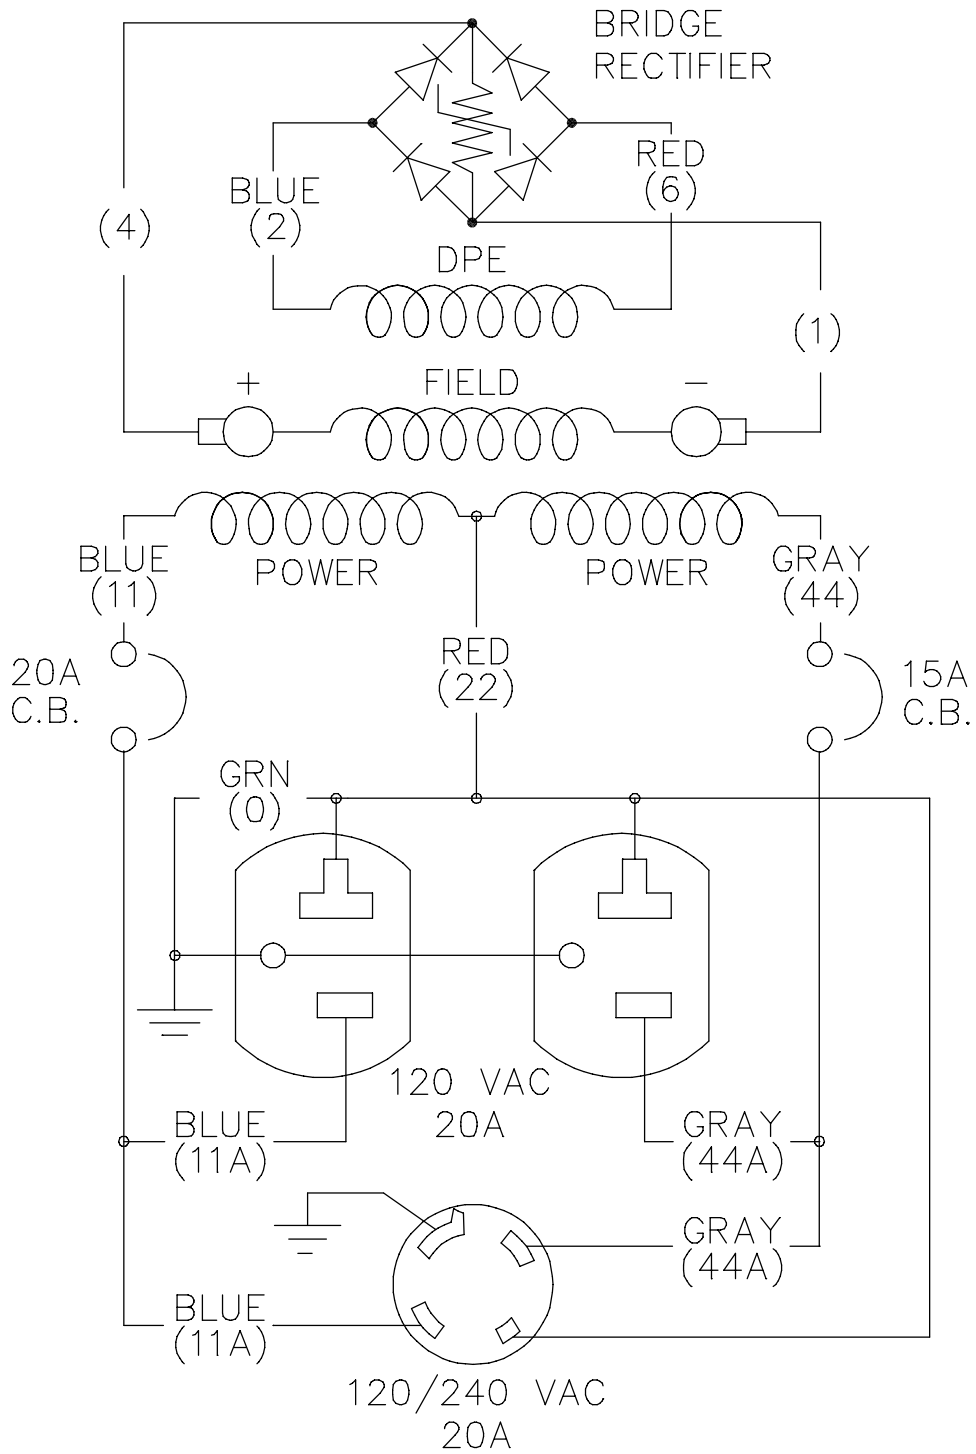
BRIDGE
RECTIFIER

(4)

BLUE
(2)

RED
(6)

DPE

(1)

+

FIELD

−

BLUE
(11)

POWER

POWER

GRAY
(44)

20A
C.B.

RED
(22)

15A
C.B.

GRN
(0)

120 VAC
20A

BLUE
(11A)

GRAY
(44A)

GRAY
(44A)

BLUE
(11A)

120/240 VAC
20A